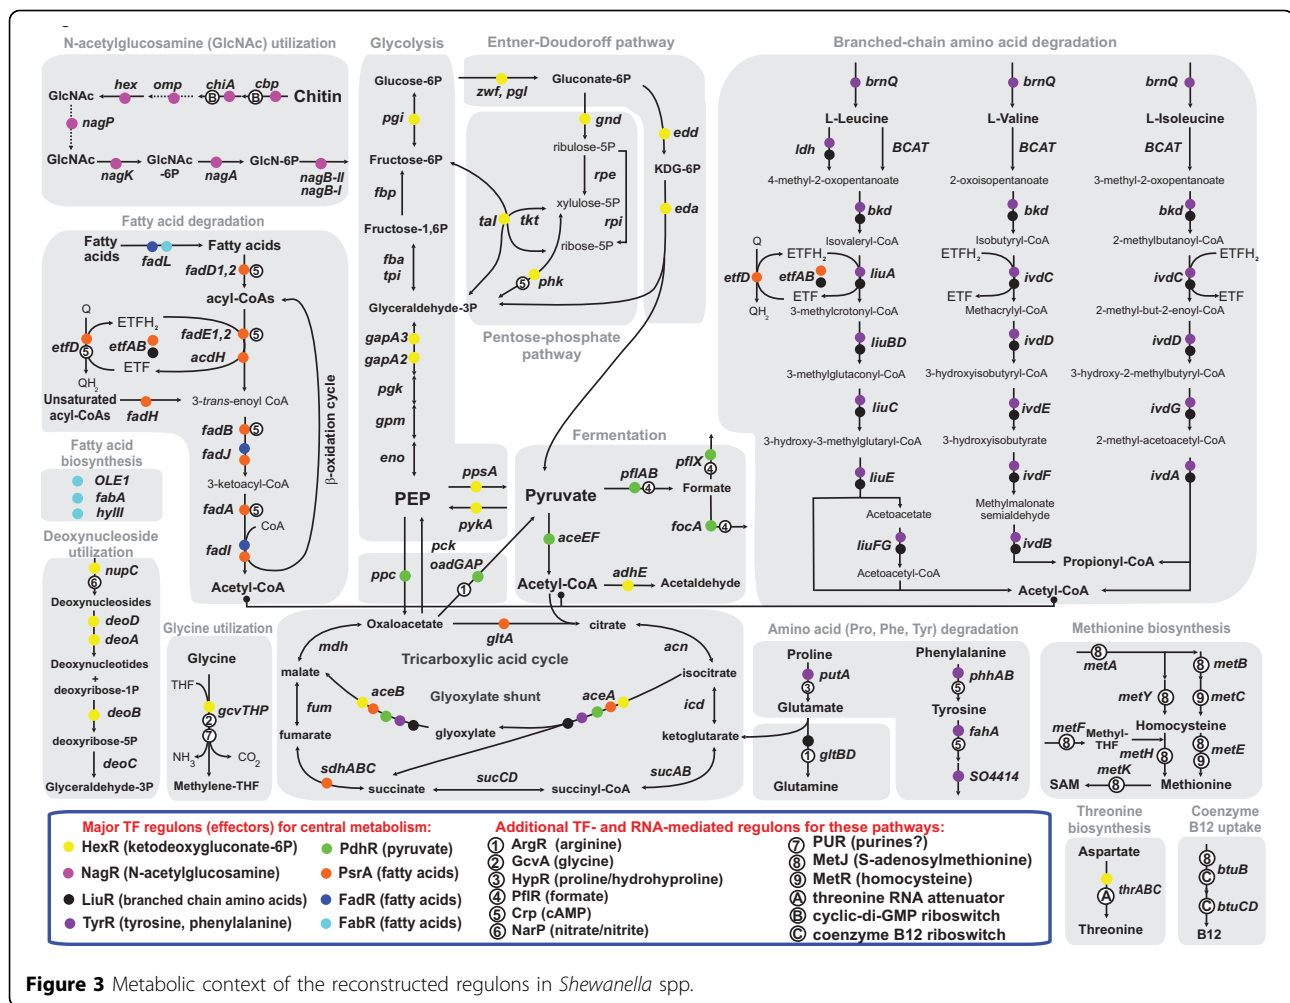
N-acetylglucosamine (GlcNAc) utilization

hex omp chiA cbp
GlcNAc B B Chitin
nagP
GlcNAc GlcNAc-6P GlcN-6P
nagK nagA nagB-II nagB-I

Glycolysis

Glucose-6P
pgi
Fructose-6P
fbp
Fructose-1,6P
fba tpi
Glyceraldehyde-3P
gapA3
gapA2
pgk
gpm
eno
PEP
ppc

Entner-Doudoroff pathway

zwf, pgl Gluconate-6P
gnd edd
ribulose-5P KDG-6P
rpe
xylulose-5P eda
tal tkt rpi
ribose-5P
5 phk
Pentose-phosphate pathway

Branched-chain amino acid degradation

brnQ brnQ brnQ
L-Leucine L-Valine L-Isoleucine
ldh BCAT BCAT BCAT
4-methyl-2-oxopentanoate 2-oxoisopentanoate 3-methyl-2-oxopentanoate
bkd bkd bkd
Isovaleryl-CoA Isobutyryl-CoA 2-methylbutanoyl-CoA
Q ETFH$_2$ ETFH$_2$ ETFH$_2$
etfD etfAB liuA ivdC ivdC
ETF ETF ETF
QH$_2$ 3-methylcrotonyl-CoA Methacrylyl-CoA 2-methyl-but-2-enoyl-CoA
liuBD ivdD ivdD
3-methylglutaconyl-CoA 3-hydroxyisobutyryl-CoA 3-hydroxy-2-methylbutyryl-CoA
liuC ivdE ivdG
3-hydroxy-3-methylglutaryl-CoA 3-hydroxyisobutyrate 2-methyl-acetoacetyl-CoA
liuE ivdF ivdA
Acetoacetate Methylmalonate semialdehyde
liuFG ivdB
Acetoacetyl-CoA Propionyl-CoA
Acetyl-CoA

Fatty acid degradation

Fatty acids fadL Fatty acids
fadD1,2 5
acyl-CoAs
Q ETFH$_2$ fadE1,2 5
etfD 5 etfAB acdH
QH$_2$ ETF
Unsaturated acyl-CoAs fadH 3-trans-enoyl CoA
fadB 5
fadJ
3-ketoacyl-CoA
fadA 5
CoA
fadI
Acetyl-CoA
β-oxidation cycle

Fatty acid biosynthesis
OLE1
fabA
hyIII

Deoxynucleoside utilization
nupC
6
Deoxynucleosides
deoD
deoA
Deoxynucleotides
+
deoxyribose-1P
deoB
deoxyribose-5P
deoC
Glyceraldehyde-3P

Fermentation
ppsA
pykA
Pyruvate
pflAB 4
pflX 4
Formate
aceEF
focA 4
Acetyl-CoA adhE Acetaldehyde
pck oadGAP 1

Glycine utilization
Glycine
THF gcvTHP
2
7
NH$_3$ CO$_2$
Methylene-THF

Oxaloacetate gltA citrate
mdh acn
malate Tricarboxylic acid cycle isocitrate
aceB Glyoxylate shunt aceA
fum icd
glyoxylate
fumarate ketoglutarate
sdhABC sucCD sucAB
succinate succinyl-CoA

Amino acid (Pro, Phe, Tyr) degradation
Proline Phenylalanine
putA phhAB
3 5
Glutamate Tyrosine
fahA
1 gltBD 5
Glutamine SO4414

Methionine biosynthesis
8 metA 8 metB
metY 8 9 metC
metF Methyl-THF 8 Homocysteine
metH 8 8 metE
metK 9
SAM 8 Methionine

Threonine biosynthesis
Aspartate
thrABC
A
Threonine

Coenzyme B12 uptake
8
btuB
C
btuCD
C
B12

Major TF regulons (effectors) for central metabolism:
HexR (ketodeoxygluconate-6P) PdhR (pyruvate)
NagR (N-acetylglucosamine) PsrA (fatty acids)
LiuR (branched chain amino acids) FadR (fatty acids)
TyrR (tyrosine, phenylalanine) FabR (fatty acids)

Additional TF- and RNA-mediated regulons for these pathways:
1 ArgR (arginine)
2 GcvA (glycine)
3 HypR (proline/hydrohyproline)
4 PflR (formate)
5 Crp (cAMP)
6 NarP (nitrate/nitrite)
7 PUR (purines?)
8 MetJ (S-adenosylmethionine)
9 MetR (homocysteine)
A threonine RNA attenuator
B cyclic-di-GMP riboswitch
C coenzyme B12 riboswitch

Figure 3 Metabolic context of the reconstructed regulons in Shewanella spp.